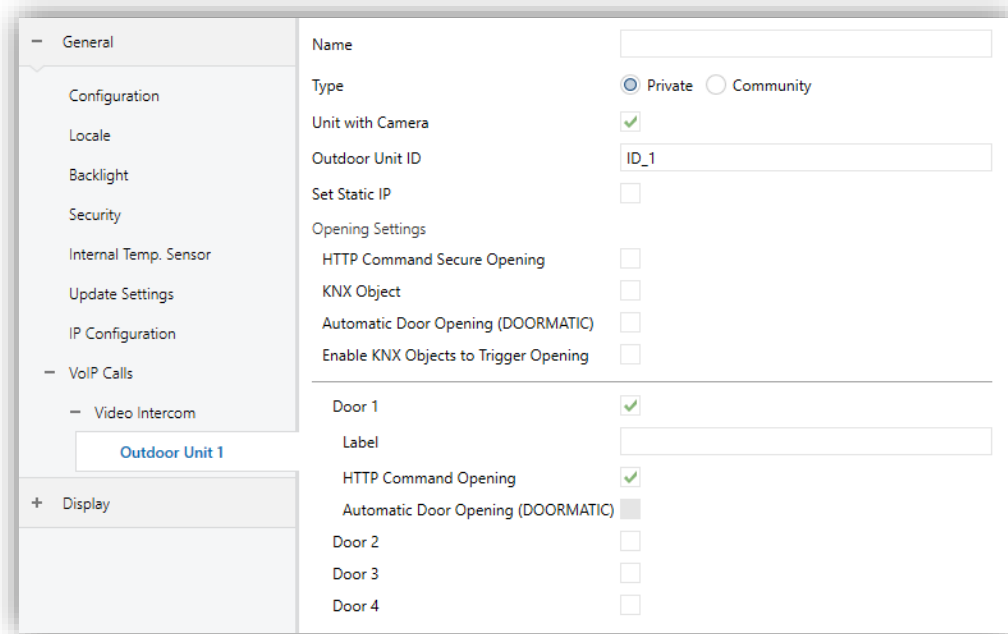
− General

Configuration

Locale

Backlight

Security

Internal Temp. Sensor

Update Settings

IP Configuration

− VoIP Calls

− Video Intercom

Outdoor Unit 1

+ Display

Name

Type Private Community

Unit with Camera

Outdoor Unit ID ID_1

Set Static IP

Opening Settings

HTTP Command Secure Opening

KNX Object

Automatic Door Opening (DOORMATIC)

Enable KNX Objects to Trigger Opening

Door 1

Label

HTTP Command Opening

Automatic Door Opening (DOORMATIC)

Door 2

Door 3

Door 4